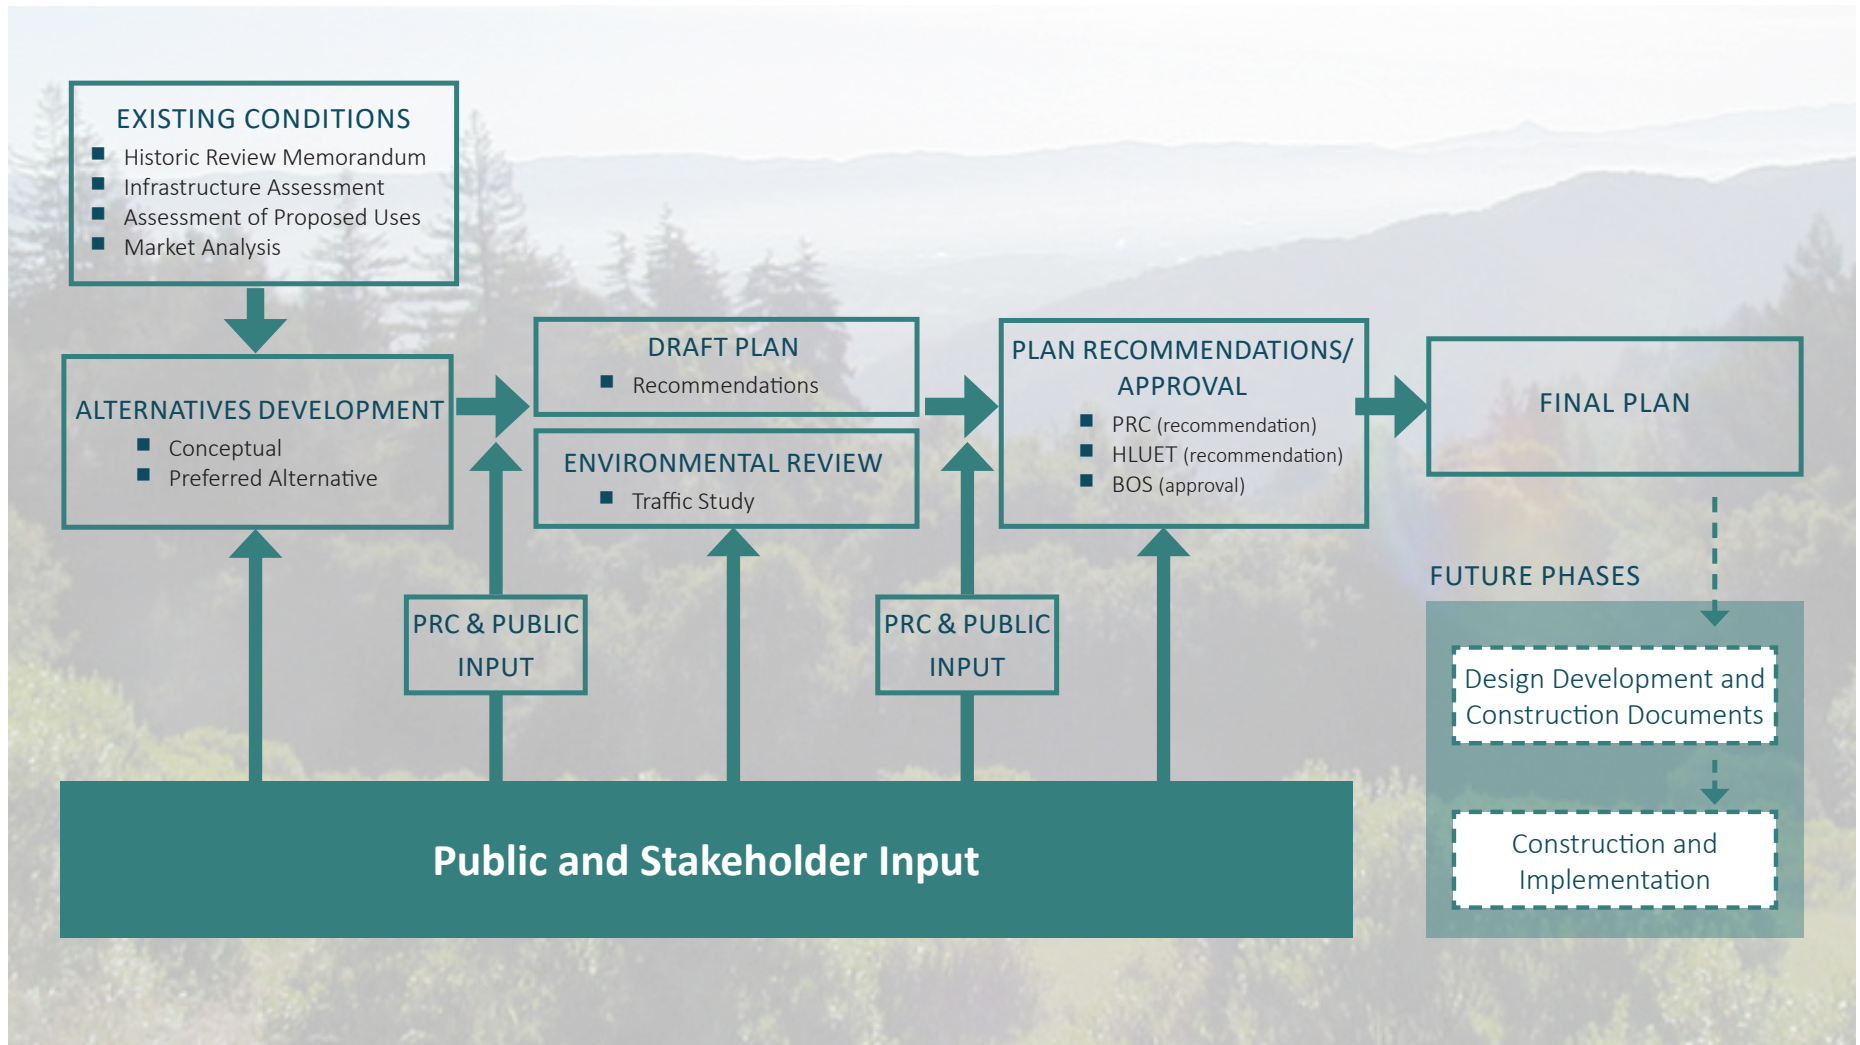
EXISTING CONDITIONS
- Historic Review Memorandum
- Infrastructure Assessment
- Assessment of Proposed Uses
- Market Analysis

ALTERNATIVES DEVELOPMENT
- Conceptual
- Preferred Alternative

DRAFT PLAN
- Recommendations

ENVIRONMENTAL REVIEW
- Traffic Study

PLAN RECOMMENDATIONS/ APPROVAL
- PRC (recommendation)
- HLUET (recommendation)
- BOS (approval)

FINAL PLAN

PRC & PUBLIC INPUT

PRC & PUBLIC INPUT

FUTURE PHASES

Design Development and Construction Documents

Construction and Implementation

Public and Stakeholder Input